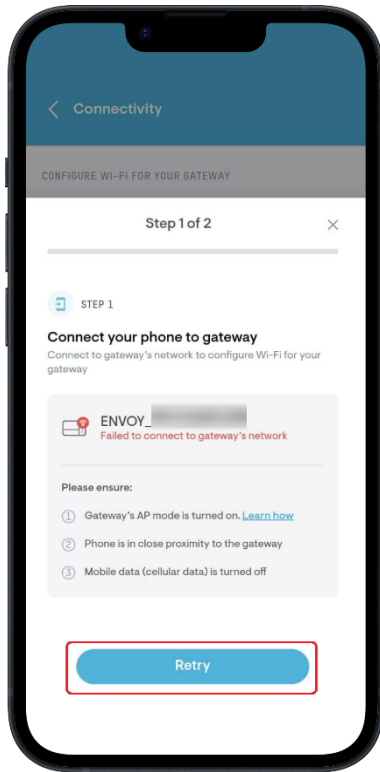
Connectivity

CONFIGURE WI-FI FOR YOUR GATEWAY

Step 1 of 2

×

STEP 1

Connect your phone to gateway

Connect to gateway's network to configure Wi-Fi for your gateway

ENVOY_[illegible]

Failed to connect to gateway's network

Please ensure:

1 Gateway's AP mode is turned on. Learn how

2 Phone is in close proximity to the gateway

3 Mobile data (cellular data) is turned off

Retry